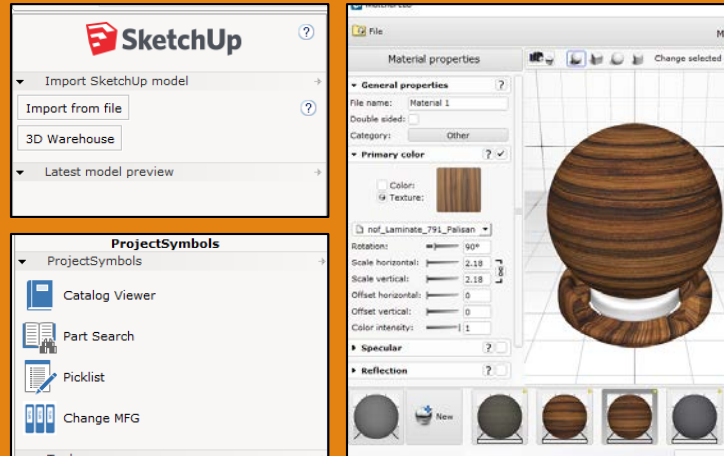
SketchUp

?

Import SketchUp model

Import from file

?

3D Warehouse

Latest model preview

ProjectSymbols

ProjectSymbols

Catalog Viewer

Part Search

Picklist

Change MFG

File

Material properties

Change selected

General properties

?

File name: Material 1

Double sided:

Category: Other

Primary color

?

Color:

Texture:

nof_Laminate_791_Palisan

Rotation: 90°

Scale horizontal: 2.18

Scale vertical: 2.18

Offset horizontal: 0

Offset vertical: 0

Color intensity: 1

Specular

?

Reflection

?

New